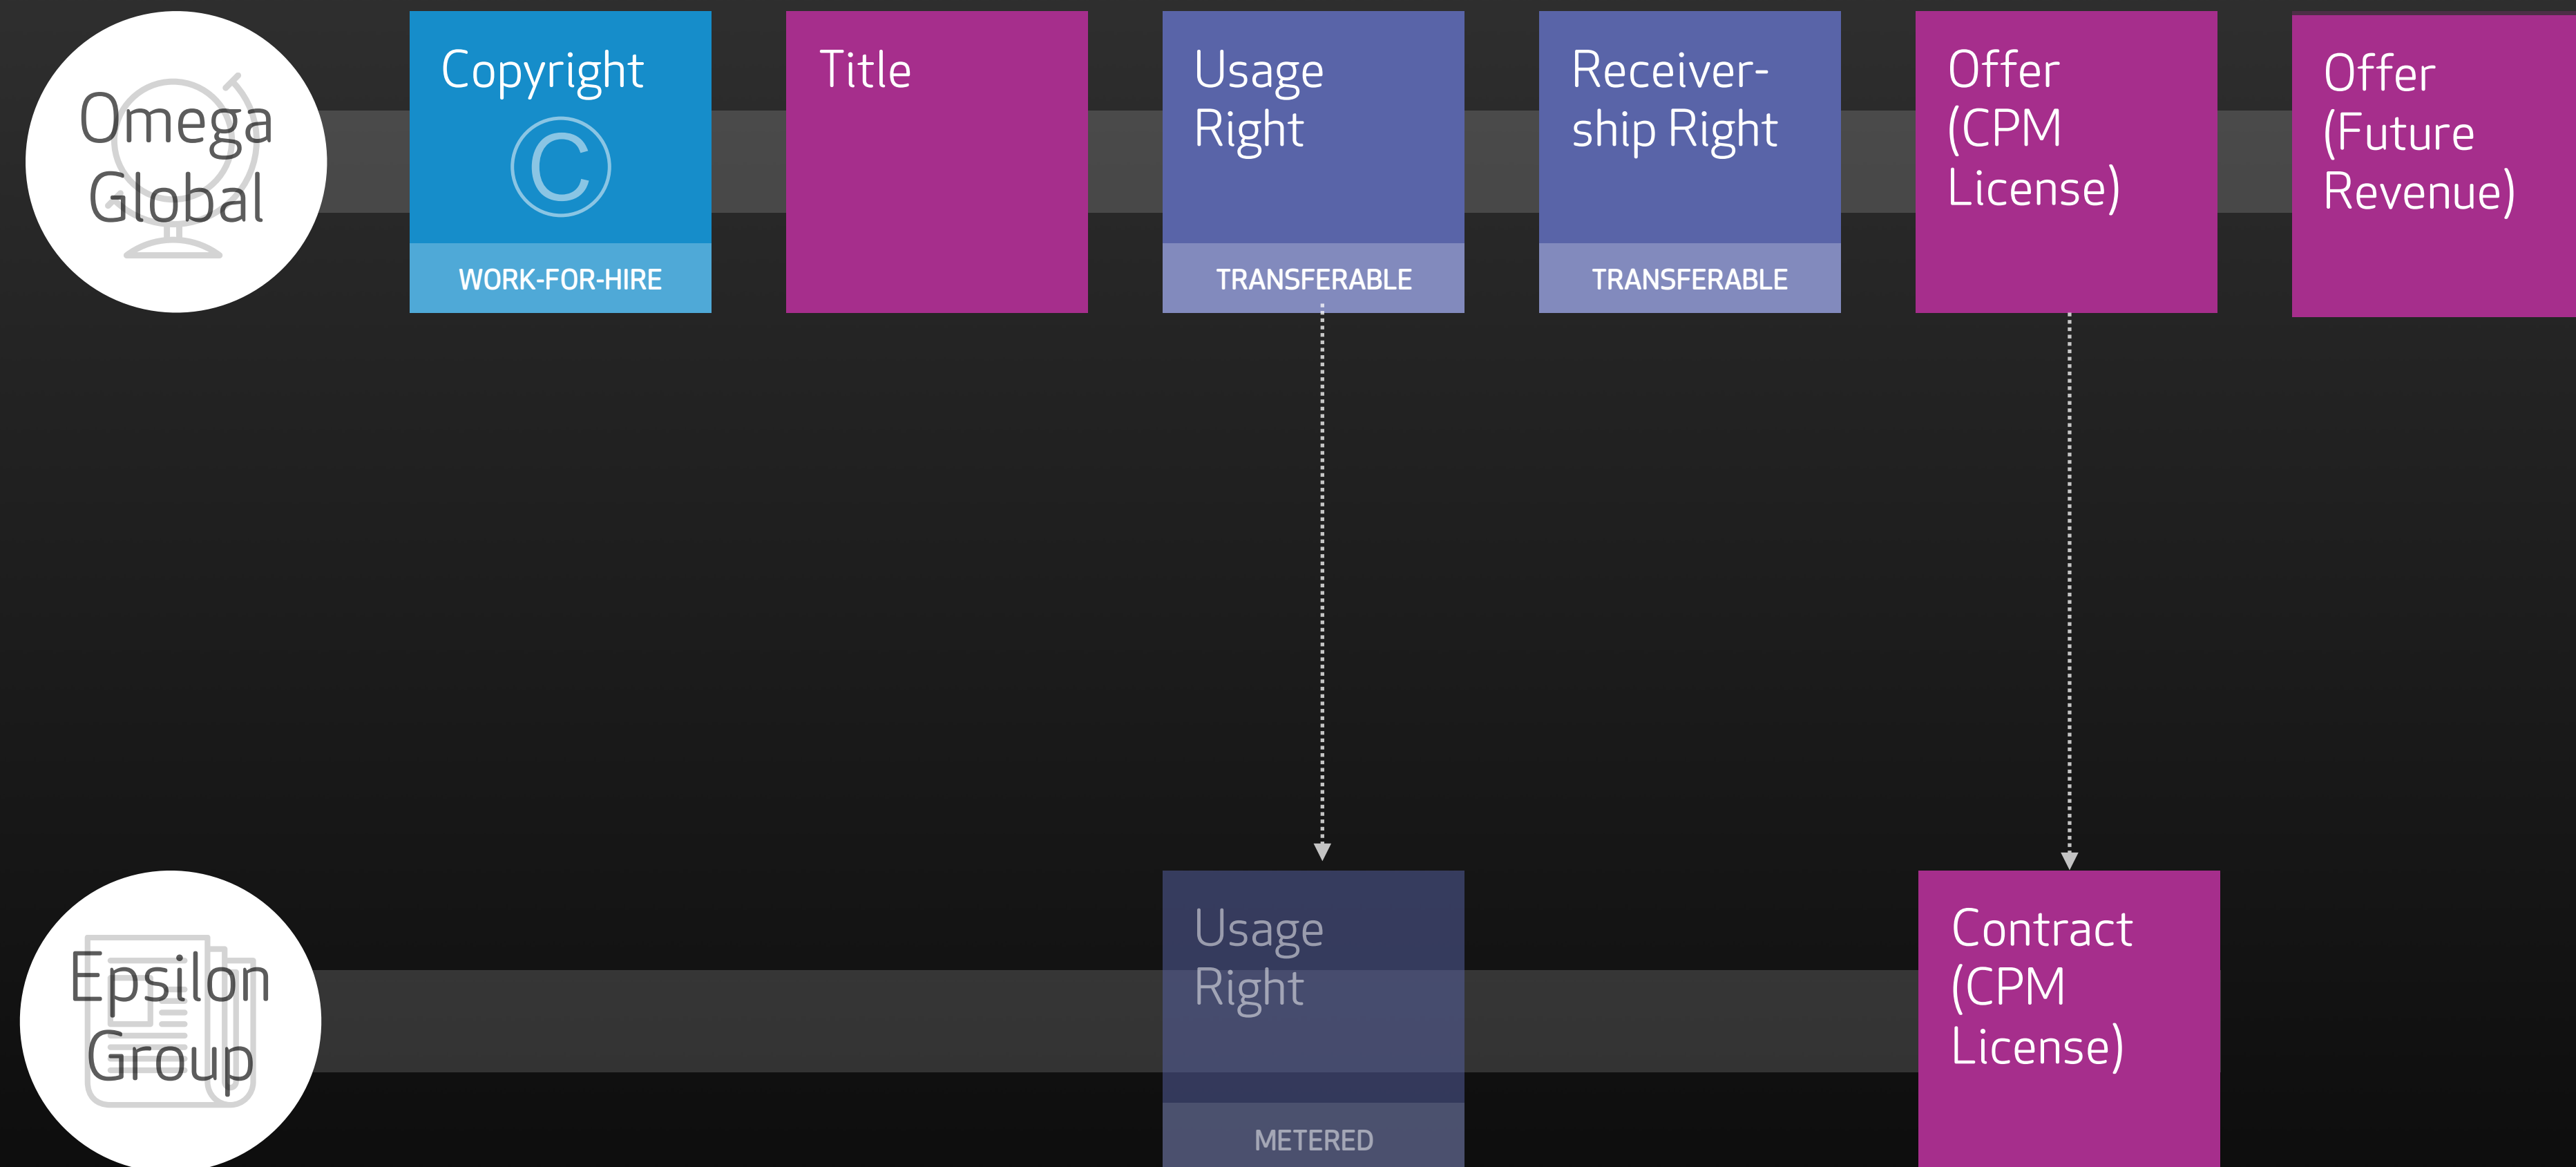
Omega Global

Copyright
©
WORK-FOR-HIRE

Title

Usage Right
TRANSFERABLE

Receiver-ship Right
TRANSFERABLE

Offer (CPM License)

Offer (Future Revenue)

Epsilon Group

Usage Right
METERED

Contract (CPM License)